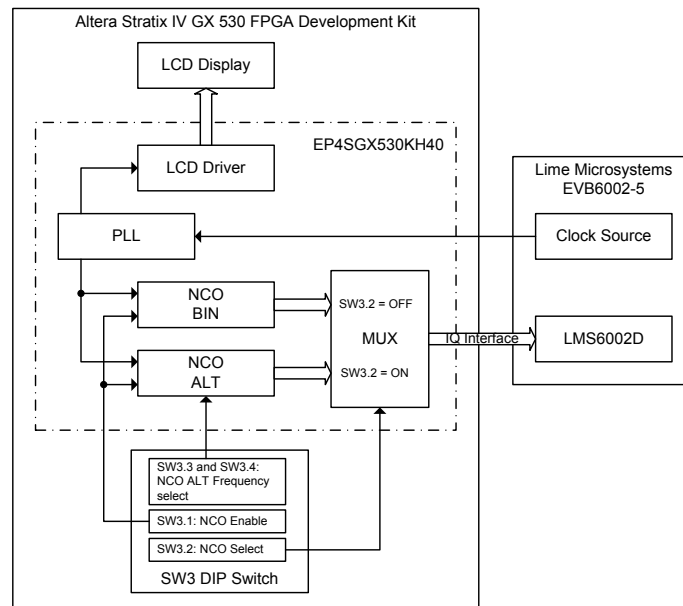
Altera Stratix IV GX 530 FPGA Development Kit

LCD Display

EP4SGX530KH40

LCD Driver

Lime Microsystems EVB6002-5

PLL

Clock Source

NCO BIN

SW3.2 = OFF

MUX

IQ Interface

LMS6002D

NCO ALT

SW3.2 = ON

SW3.3 and SW3.4: NCO ALT Frequency select

SW3.1: NCO Enable

SW3.2: NCO Select

SW3 DIP Switch